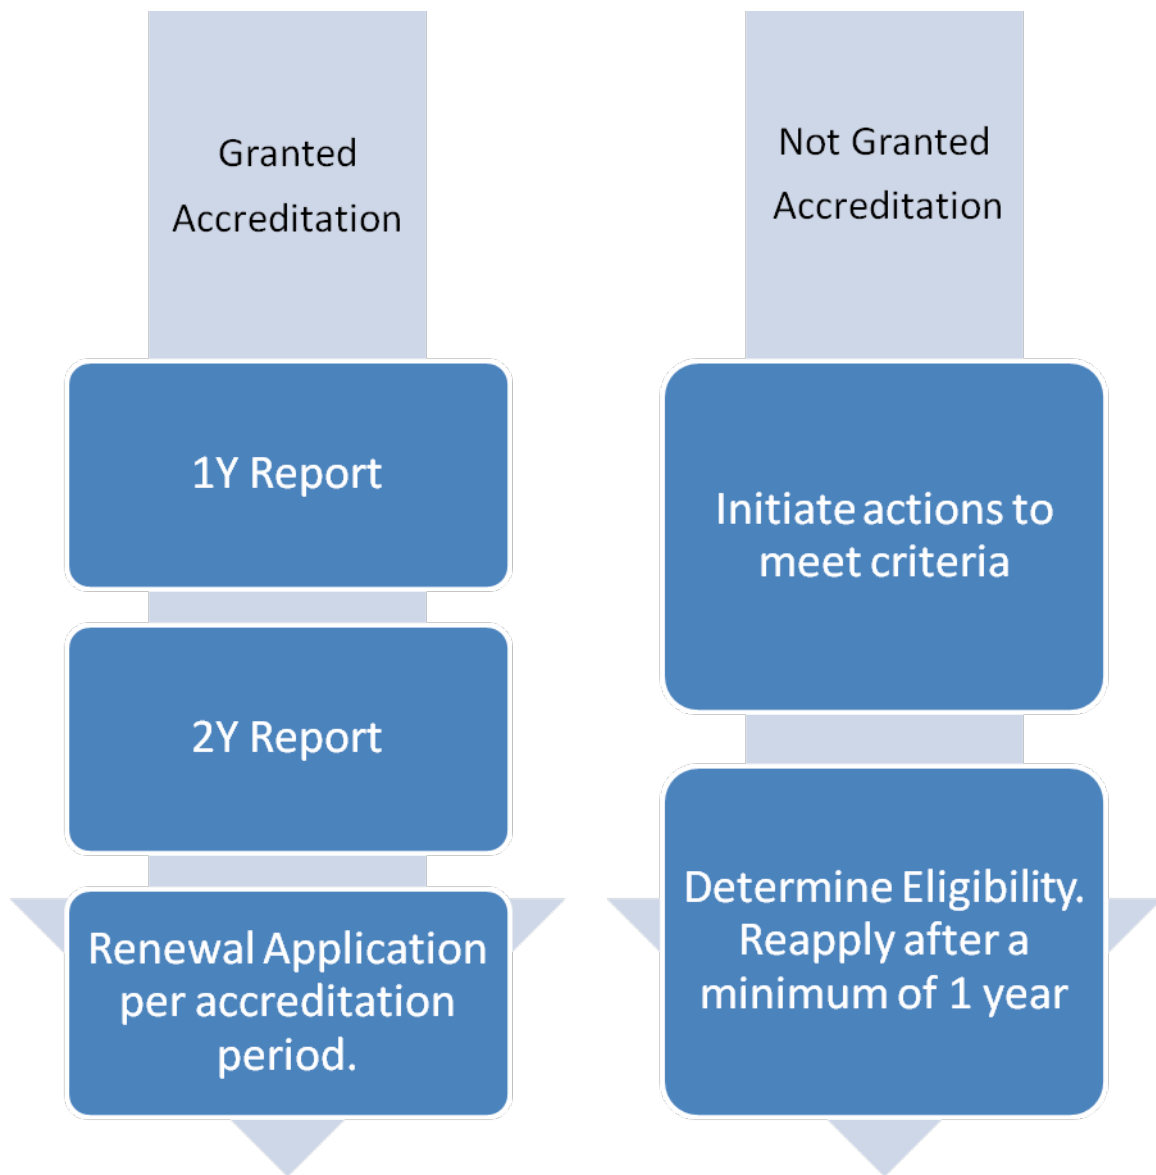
Granted Accreditation

1Y Report

2Y Report

Renewal Application per accreditation period.

Not Granted Accreditation

Initiate actions to meet criteria

Determine Eligibility. Reapply after a minimum of 1 year